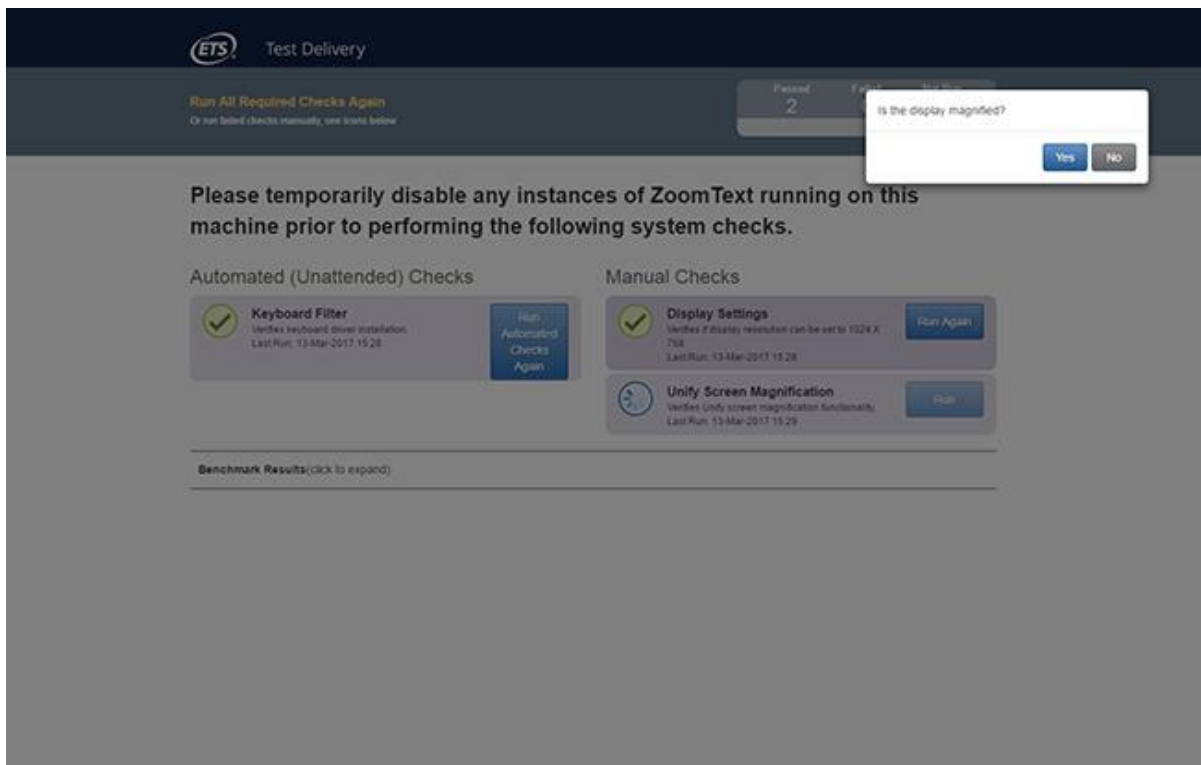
ETS Test Delivery

Run All Required Checks Again
Or run failed checks manually, see icons below

Passed
2
Failed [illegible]
Not Run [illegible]

Is the display magnified?

Yes No

Please temporarily disable any instances of ZoomText running on this machine prior to performing the following system checks.

Automated (Unattended) Checks

Keyboard Filter
Verifies keyboard driver installation.
Last Run: 13-Mar-2017 15:28

Run Automated Checks Again

Manual Checks

Display Settings
Verifies if display resolution can be set to 1024 X 768
Last Run: 13-Mar-2017 15:28

Run Again

Unify Screen Magnification
Verifies Unify screen magnification functionality.
Last Run: 13-Mar-2017 15:29

Run

Benchmark Results(click to expand)